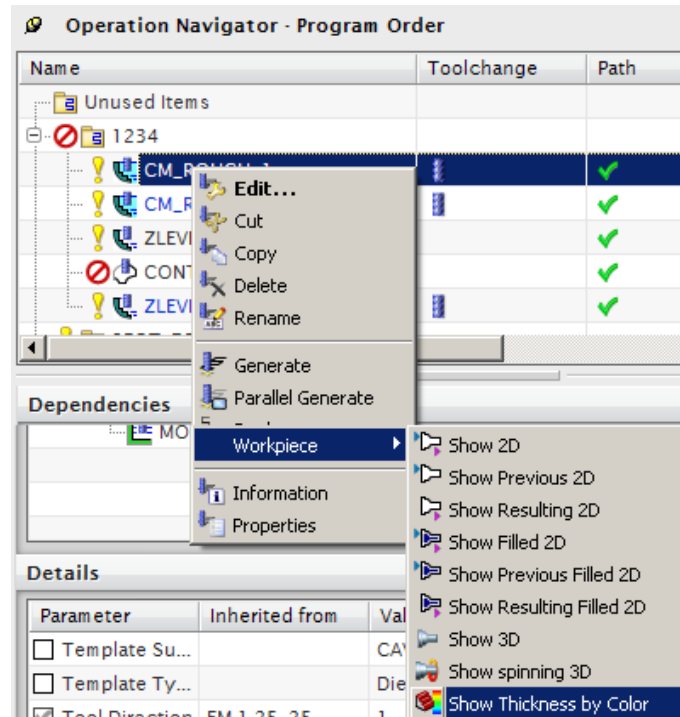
Operation Navigator - Program Order

| Name | Toolchange | Path |
|---|---|---|
| Unused Items | | |
| 1234 | | |
| CM_ROUGH_1 | | |
| CM_R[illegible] | | |
| ZLEVI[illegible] | | |
| CONT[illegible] | | |
| ZLEVI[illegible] | | |

Edit...
Cut
Copy
Delete
Rename
Generate
Parallel Generate
Workpiece
Information
Properties

Show 2D
Show Previous 2D
Show Resulting 2D
Show Filled 2D
Show Previous Filled 2D
Show Resulting Filled 2D
Show 3D
Show spinning 3D
Show Thickness by Color

Dependencies
MO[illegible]

Details

| Parameter | Inherited from | Val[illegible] |
|---|---|---|
| Template Su... | | CAY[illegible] |
| Template Ty... | | Die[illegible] |
| Tool Direction | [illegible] | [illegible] |